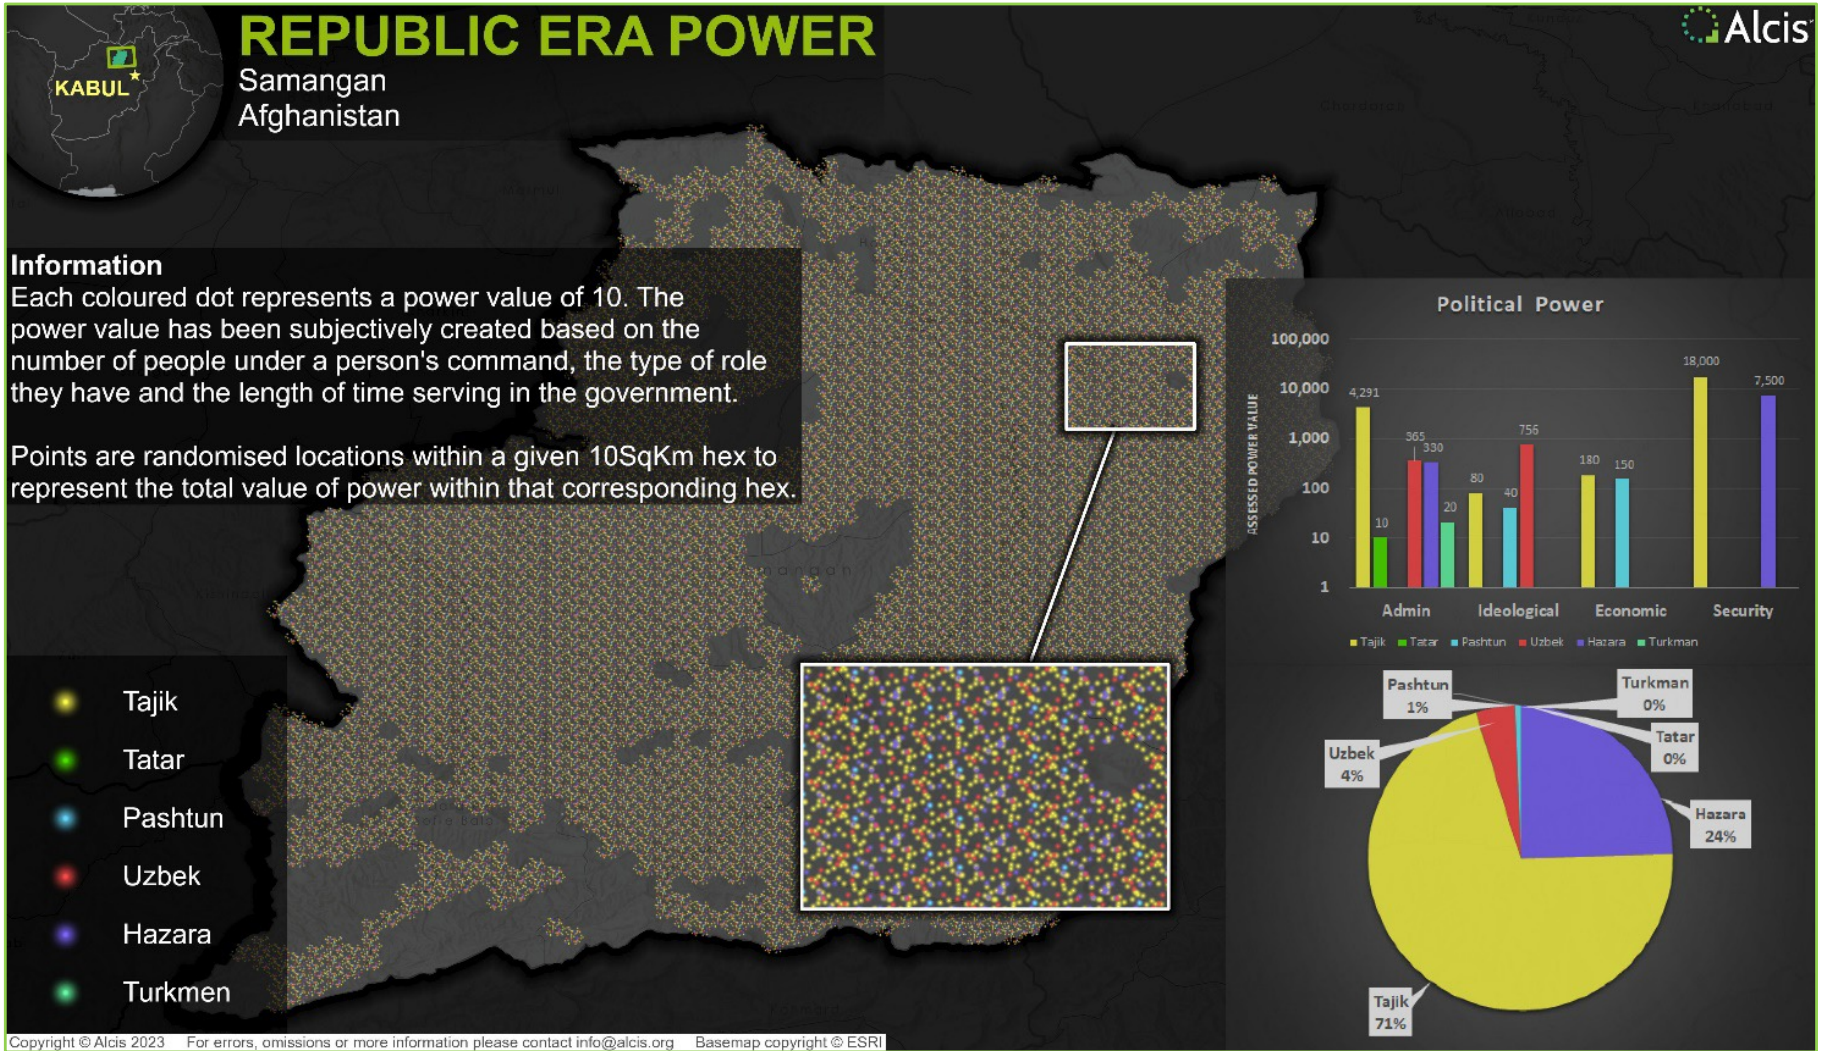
KABUL

REPUBLIC ERA POWER
Samangan
Afghanistan

Alcis

Information
Each coloured dot represents a power value of 10. The power value has been subjectively created based on the number of people under a person's command, the type of role they have and the length of time serving in the government.

Points are randomised locations within a given 10SqKm hex to represent the total value of power within that corresponding hex.

Tajik
Tatar
Pashtun
Uzbek
Hazara
Turkmen

Political Power

ASSESSED POWER VALUE

100,000
10,000
1,000
100
10
1

4,291
10
365
330
20
80
40
756
180
150
18,000
7,500

Admin
Ideological
Economic
Security

Tajik Tatar Pashtun Uzbek Hazara Turkman

Pashtun 1%
Turkman 0%
Tatar 0%
Uzbek 4%
Hazara 24%
Tajik 71%

Copyright © Alcis 2023 For errors, omissions or more information please contact info@alcis.org Basemap copyright © ESRI